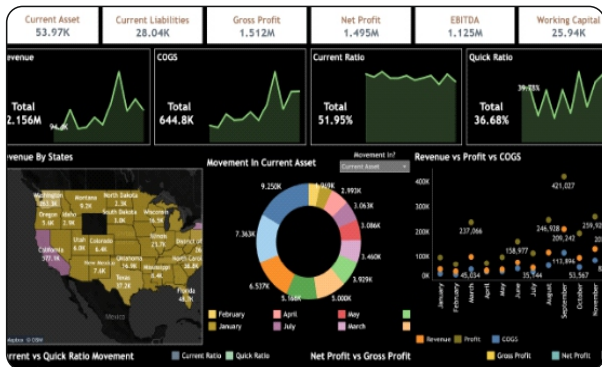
Current Asset
53.97K

Current Liabilities
28.04K

Gross Profit
1.512M

Net Profit
1.495M

EBITDA
1.125M

Working Capital
25.94K

evenue
Total
2.156M
94.0K

COGS
Total
644.8K

Current Ratio
Total
51.95%

Quick Ratio
Total
36.68%
39.03%

evenue By States

Washington
Oregon
Idaho
California
372.1K
Utah
Nevada
Arizona
Montana
Wyoming
Colorado
New Mexico
North Dakota
South Dakota
Nebraska
Kansas
Oklahoma
Texas
Minnesota
Wisconsin
Illinois
Missouri
Arkansas
Louisiana
Florida
Georgia
District of Columbia
Mexico
© Mapbox © OSM

Movement In Current Asset
Movement In?
Current Asset

9.250K
1.919K
2.993K
3.063K
3.086K
7.363K
3.460K
3.929K
6.537K
5.168K
5.000K

February
April
May
January
July
March

Revenue vs Profit vs COGS
400K
300K
200K
100K
0K
421,027
237,066
246,928
209,243
259,92
158,977
113,894
45,034
35,744
53,567
January
February
March
April
May
June
July
August
September
October
November
Decemb
Revenue
Profit
COGS

urrent vs Quick Ratio Movement
Current Ratio
Quick Ratio

Net Profit vs Gross Profit
Gross Profit
Net Profit